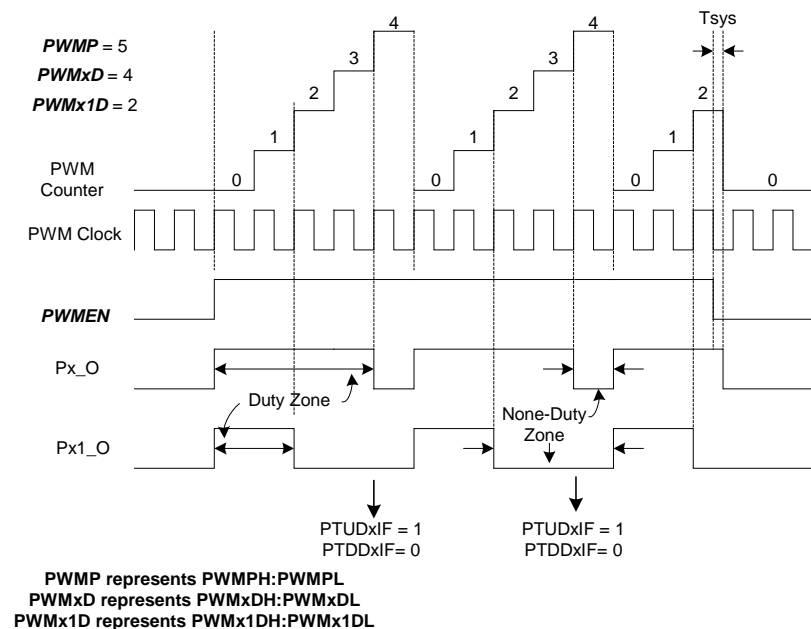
PWMP = 5
PWMxD = 4
PWMx1D = 2

Tsys

4
3
2
1
0
4
3
2
1
0
2
1
0
0

PWM Counter

PWM Clock

PWMEN

Px_O

Duty Zone

Px1_O

None-Duty Zone

PTUDxIF = 1
PTDDxIF= 0

PTUDxIF = 1
PTDDxIF= 0

PWMP represents PWMPH:PWMPL
PWMxD represents PWMxDH:PWMxDL
PWMx1D represents PWMx1DH:PWMx1DL